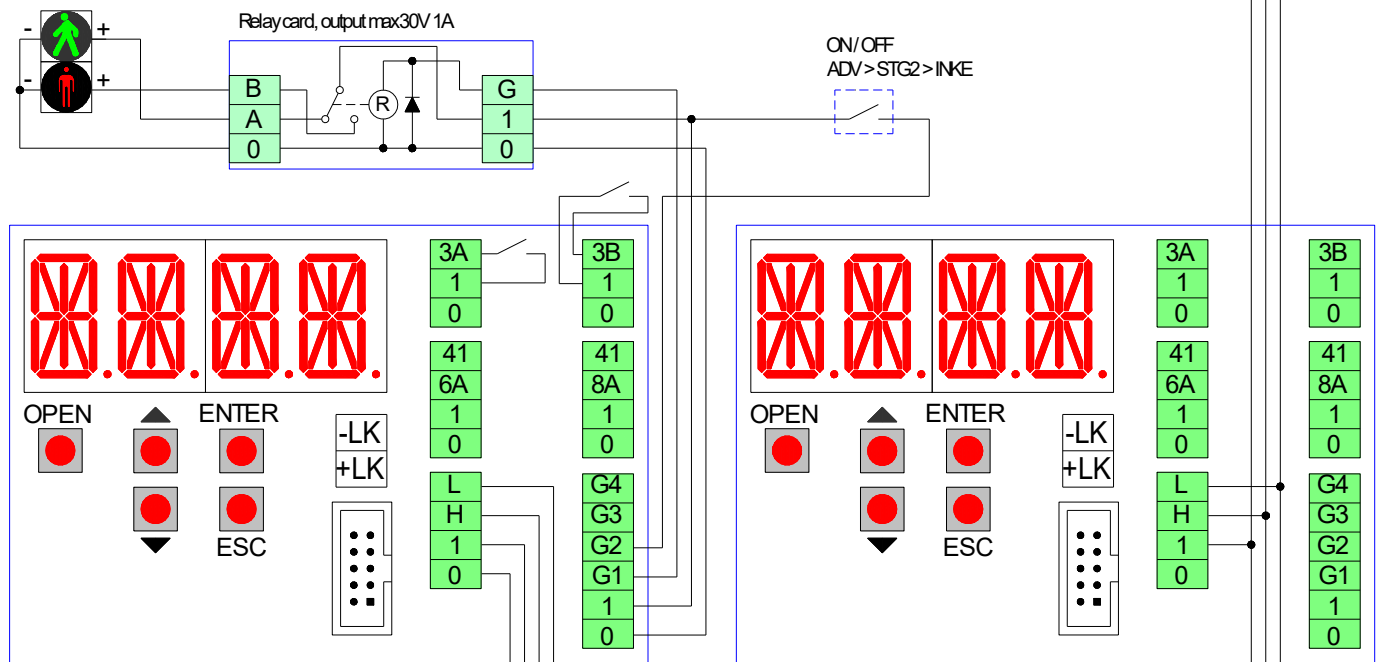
- +
- +
Relay card, output max30V 1A
B
A
0
R
G
1
0
ON/OFF
ADV > STG2 > INKE

3A
1
0
3B
1
0
41
6A
1
0
41
8A
1
0
OPEN
ENTER
ESC
-LK
+LK
L
H
1
0
G4
G3
G2
G1
1
0

3A
1
0
3B
1
0
41
6A
1
0
41
8A
1
0
OPEN
ENTER
ESC
-LK
+LK
L
H
1
0
G4
G3
G2
G1
1
0